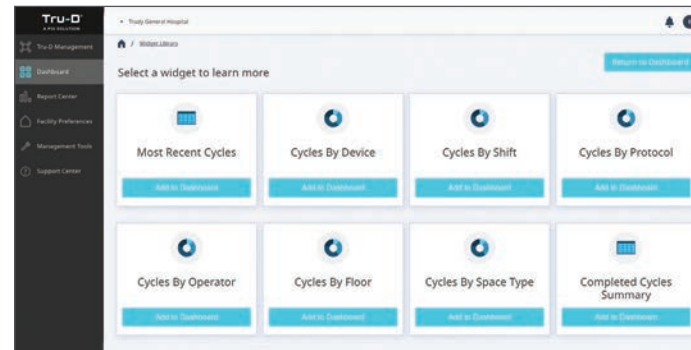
Tru-D
A PDI SOLUTION

Tru-D Management
Dashboard
Report Center
Facility Preferences
Management Tools
Support Center

Trudy General Hospital

/ Widget Library

Select a widget to learn more

Return to Dashboard

Most Recent Cycles
Add to Dashboard

Cycles By Device
Add to Dashboard

Cycles By Shift
Add to Dashboard

Cycles By Protocol
Add to Dashboard

Cycles By Operator
Add to Dashboard

Cycles By Floor
Add to Dashboard

Cycles By Space Type
Add to Dashboard

Completed Cycles Summary
Add to Dashboard